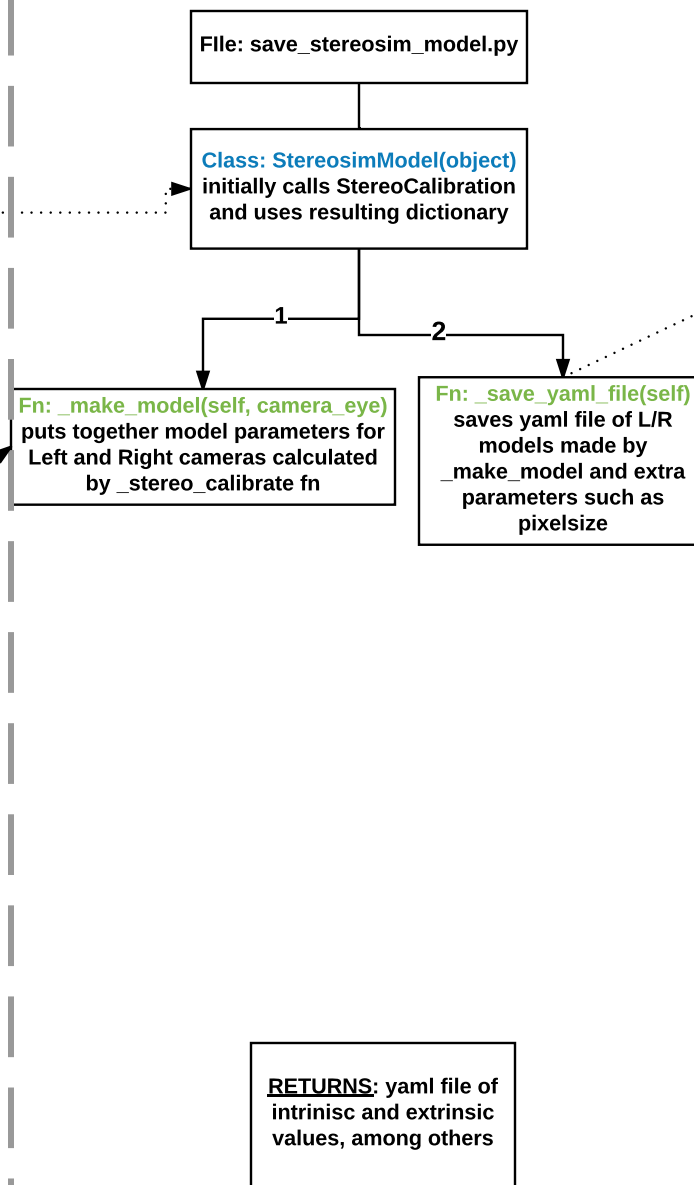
FIle: save_stereosim_model.py

Class: StereosimModel(object) initially calls StereoCalibration and uses resulting dictionary

1

2

Fn: _make_model(self, camera_eye) puts together model parameters for Left and Right cameras calculated by _stereo_calibrate fn

Fn: _save_yaml_file(self) saves yaml file of L/R models made by _make_model and extra parameters such as pixelsize

RETURNS: yaml file of intrinisc and extrinsic values, among others